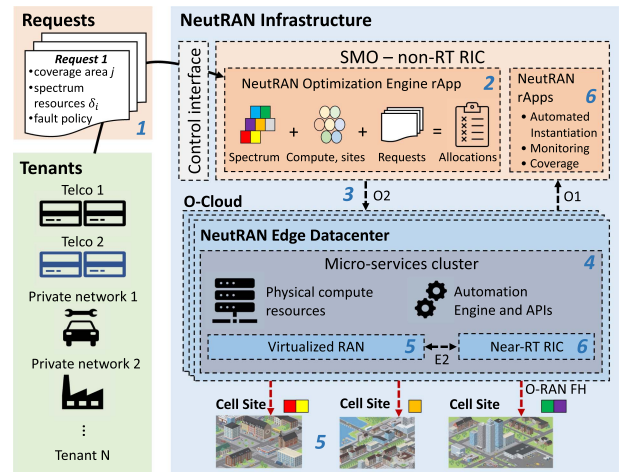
Requests

Request 1
•coverage area $j$
•spectrum resources $\delta_i$
•fault policy

1

Tenants

Telco 1

Telco 2

Private network 1

Private network 2

⋮

Tenant N

NeutRAN Infrastructure

Control interface

SMO – non-RT RIC

NeutRAN Optimization Engine rApp 2

Spectrum + Compute, sites + Requests = Allocations

NeutRAN rApps 6

• Automated Instantiation
• Monitoring
• Coverage

3 O2

O1

O-Cloud

NeutRAN Edge Datacenter

Micro-services cluster 4

Physical compute resources

Automation Engine and APIs

Virtualized RAN 5

E2

Near-RT RIC 6

O-RAN FH

Cell Site

Cell Site

Cell Site

5